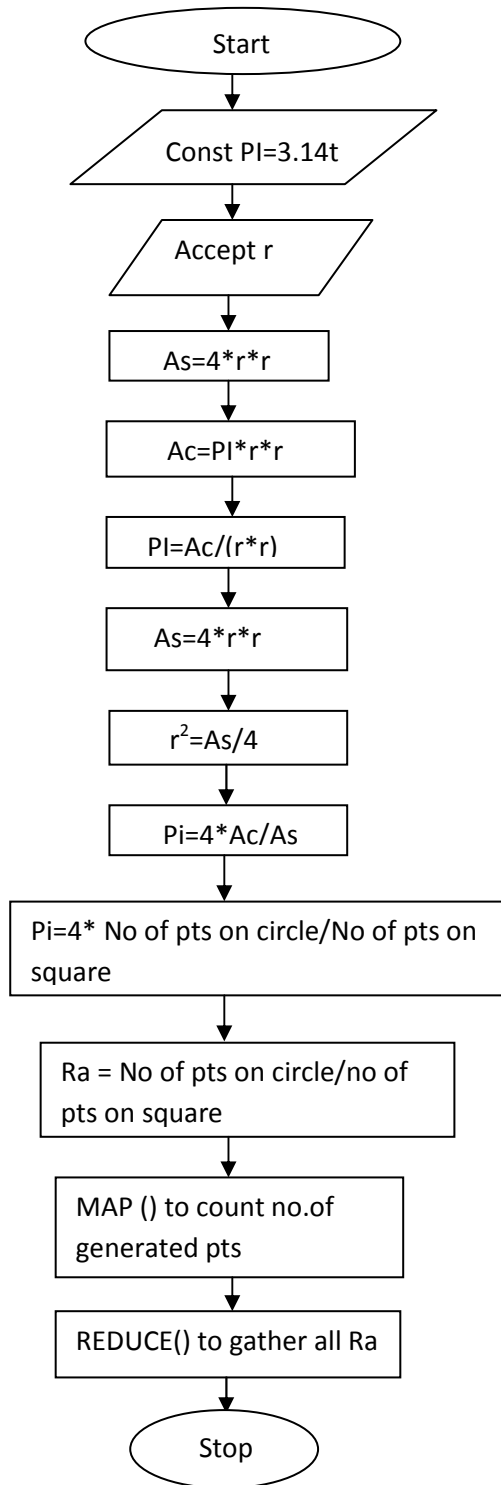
Start

Const PI=3.14t

Accept r

As=4*r*r

Ac=PI*r*r

PI=Ac/(r*r)

As=4*r*r

$r^2$=As/4

Pi=4*Ac/As

Pi=4* No of pts on circle/No of pts on square

Ra = No of pts on circle/no of pts on square

MAP () to count no.of generated pts

REDUCE() to gather all Ra

Stop